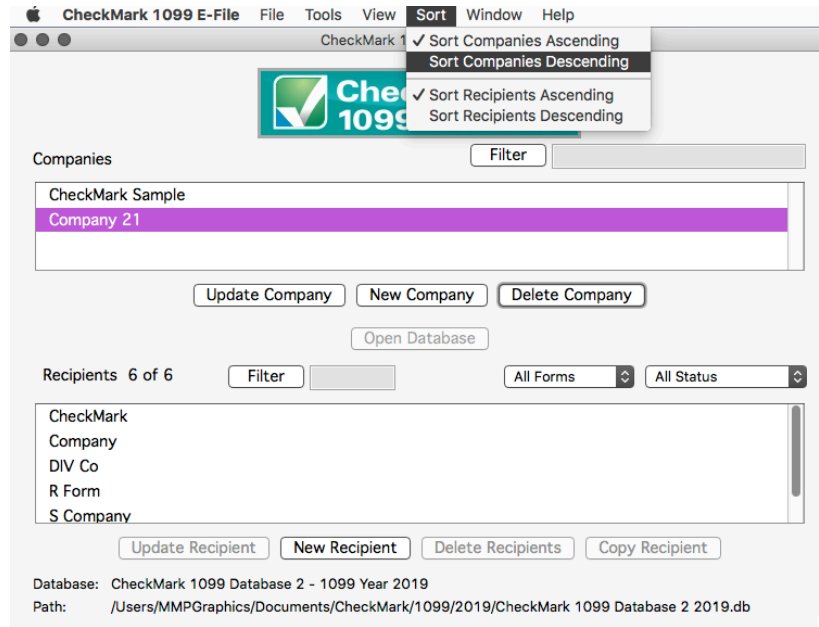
CheckMark 1099 E-File File Tools View Sort Window Help

CheckMark 1

✓ Sort Companies Ascending
Sort Companies Descending
✓ Sort Recipients Ascending
Sort Recipients Descending

Chec
1099

Companies

Filter

CheckMark Sample
Company 21

Update Company New Company Delete Company

Open Database

Recipients 6 of 6 Filter All Forms All Status

CheckMark
Company
DIV Co
R Form
S Company

Update Recipient New Recipient Delete Recipients Copy Recipient

Database: CheckMark 1099 Database 2 - 1099 Year 2019
Path: /Users/MMPGraphics/Documents/CheckMark/1099/2019/CheckMark 1099 Database 2 2019.db